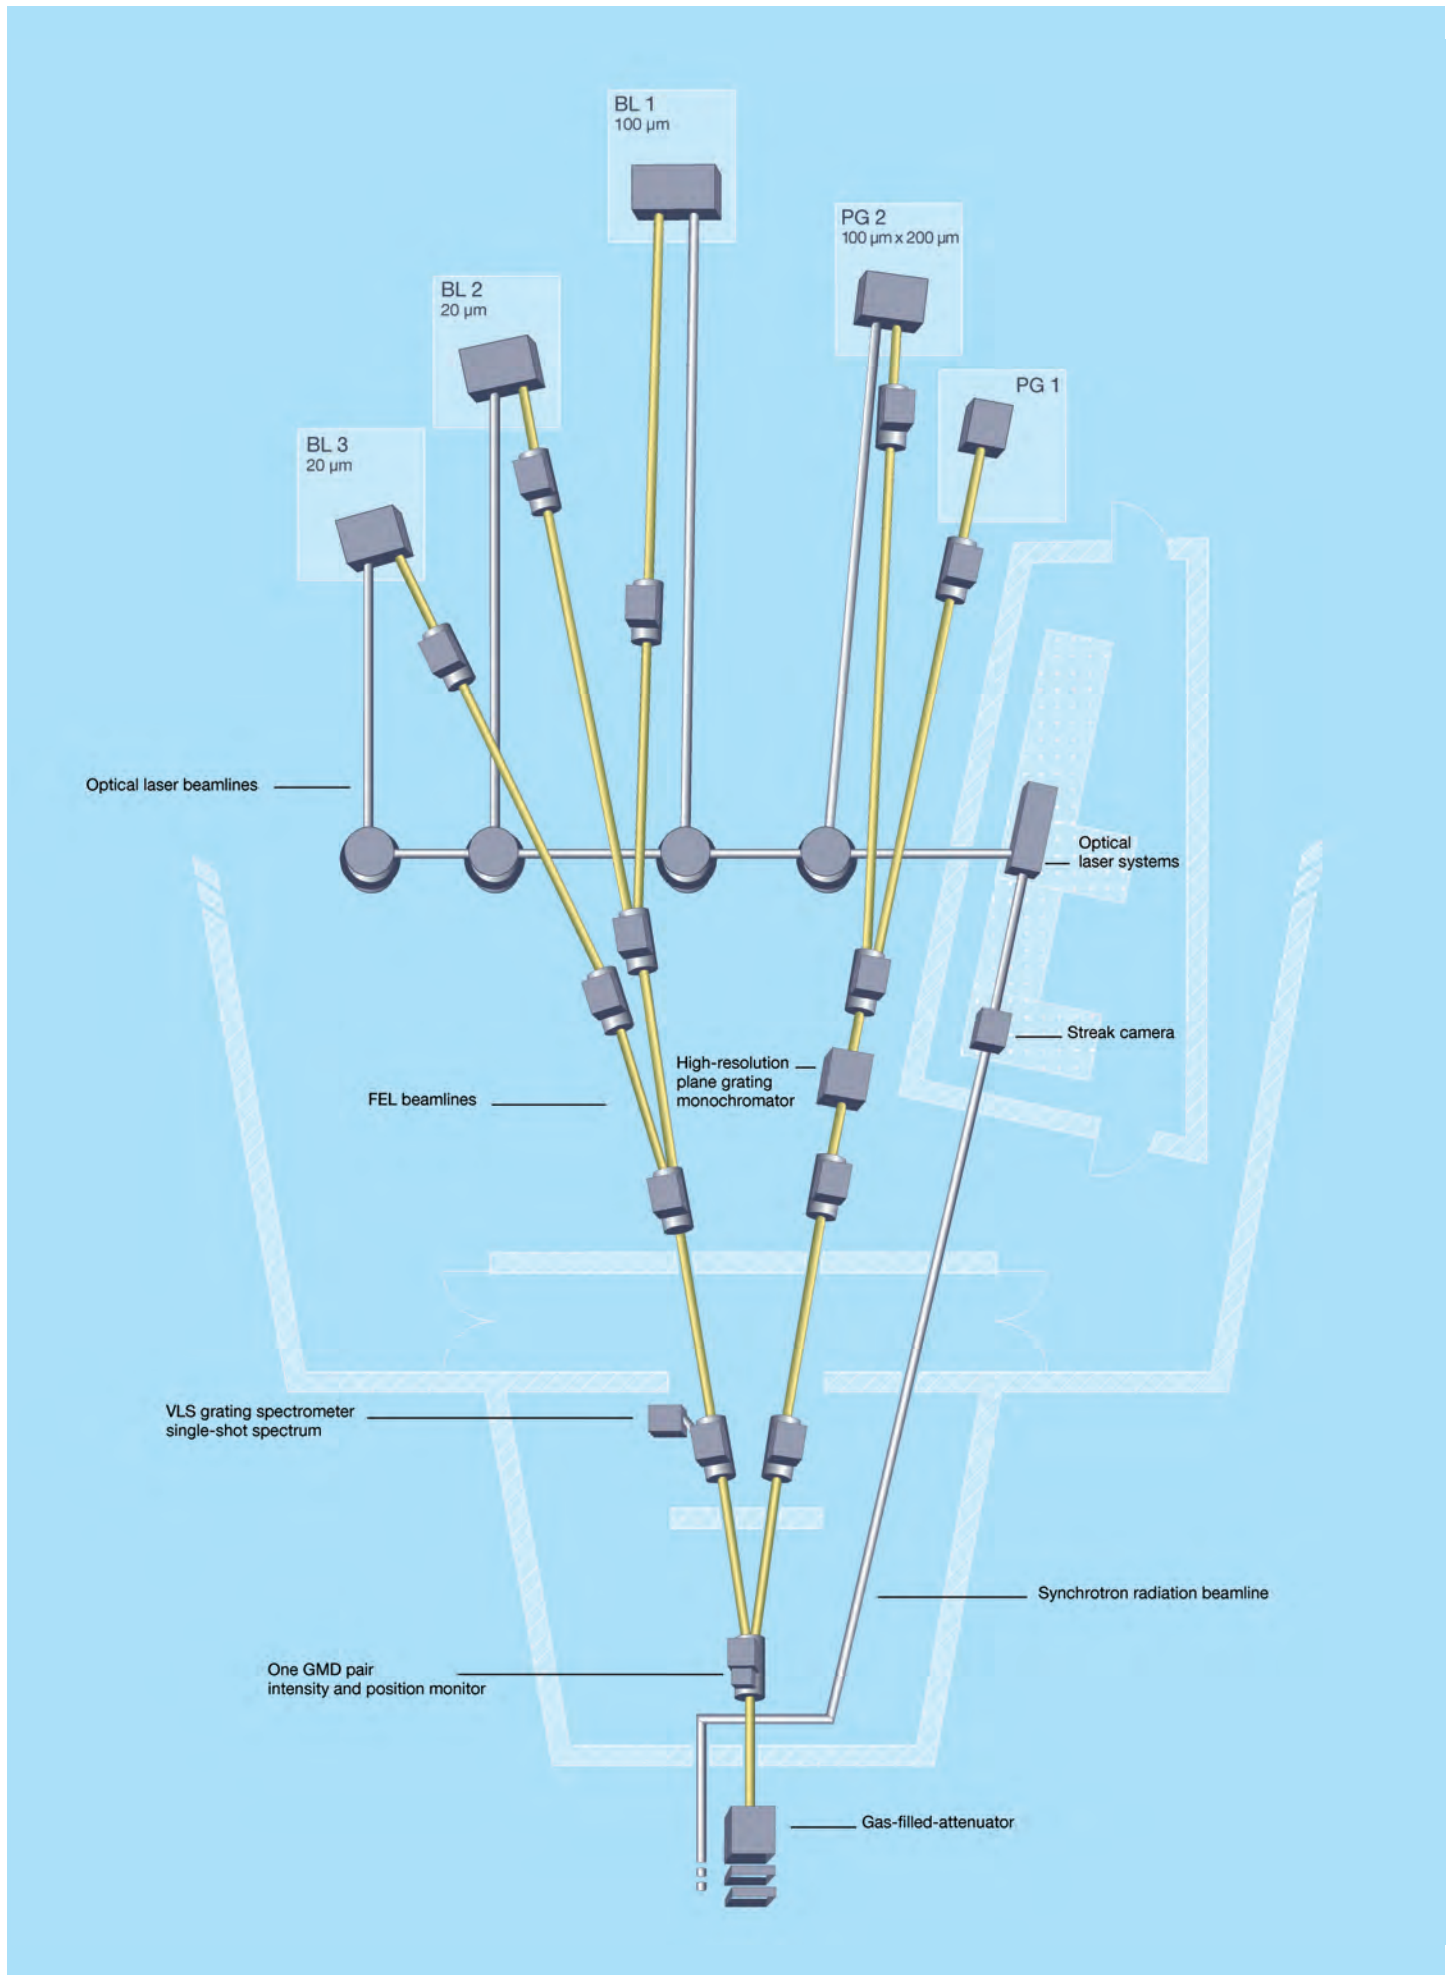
BL 1
100 µm

PG 2
100 µm x 200 µm

BL 2
20 µm

PG 1

BL 3
20 µm

Optical laser beamlines

Optical laser systems

Streak camera

High-resolution plane grating monochromator

FEL beamlines

VLS grating spectrometer single-shot spectrum

Synchrotron radiation beamline

One GMD pair intensity and position monitor

Gas-filled-attenuator